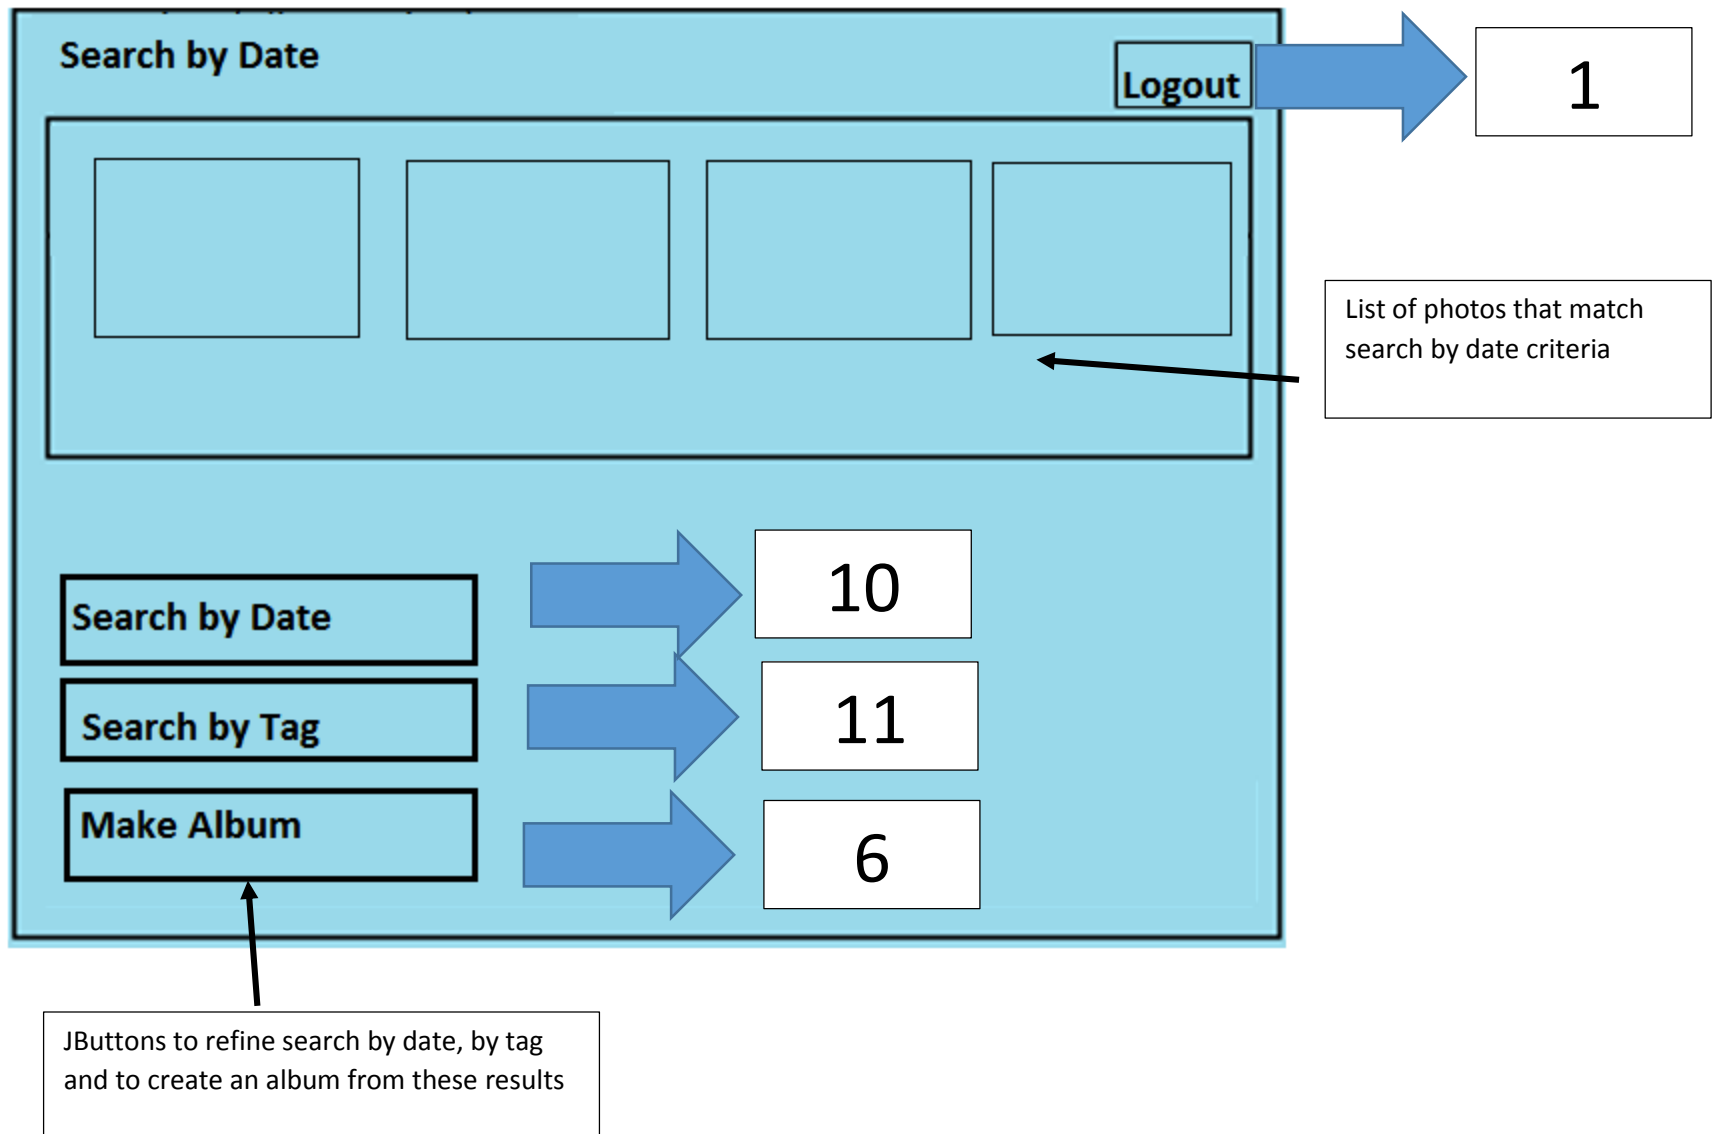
Search by Date

Logout

1

List of photos that match search by date criteria

Search by Date

10

Search by Tag

11

Make Album

6

JButtons to refine search by date, by tag and to create an album from these results